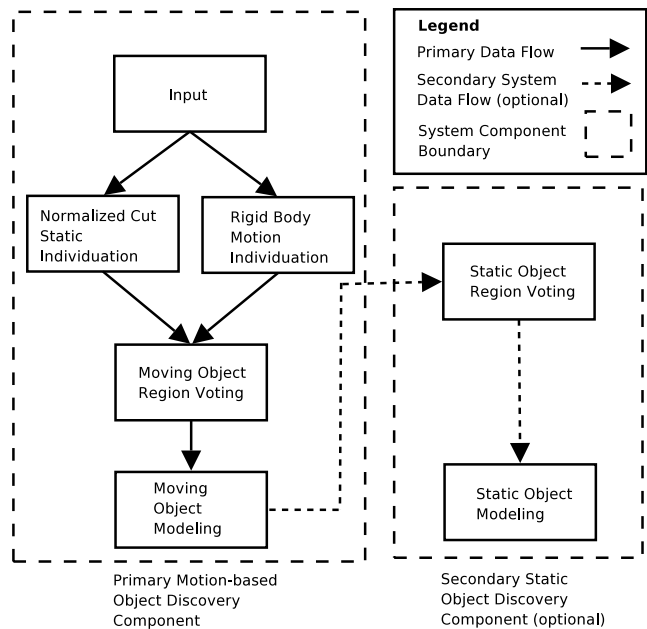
Input

Normalized Cut Static Individuation

Rigid Body Motion Individuation

Moving Object Region Voting

Moving Object Modeling

Primary Motion-based Object Discovery Component

Legend

Primary Data Flow

Secondary System Data Flow (optional)

System Component Boundary

Static Object Region Voting

Static Object Modeling

Secondary Static Object Discovery Component (optional)